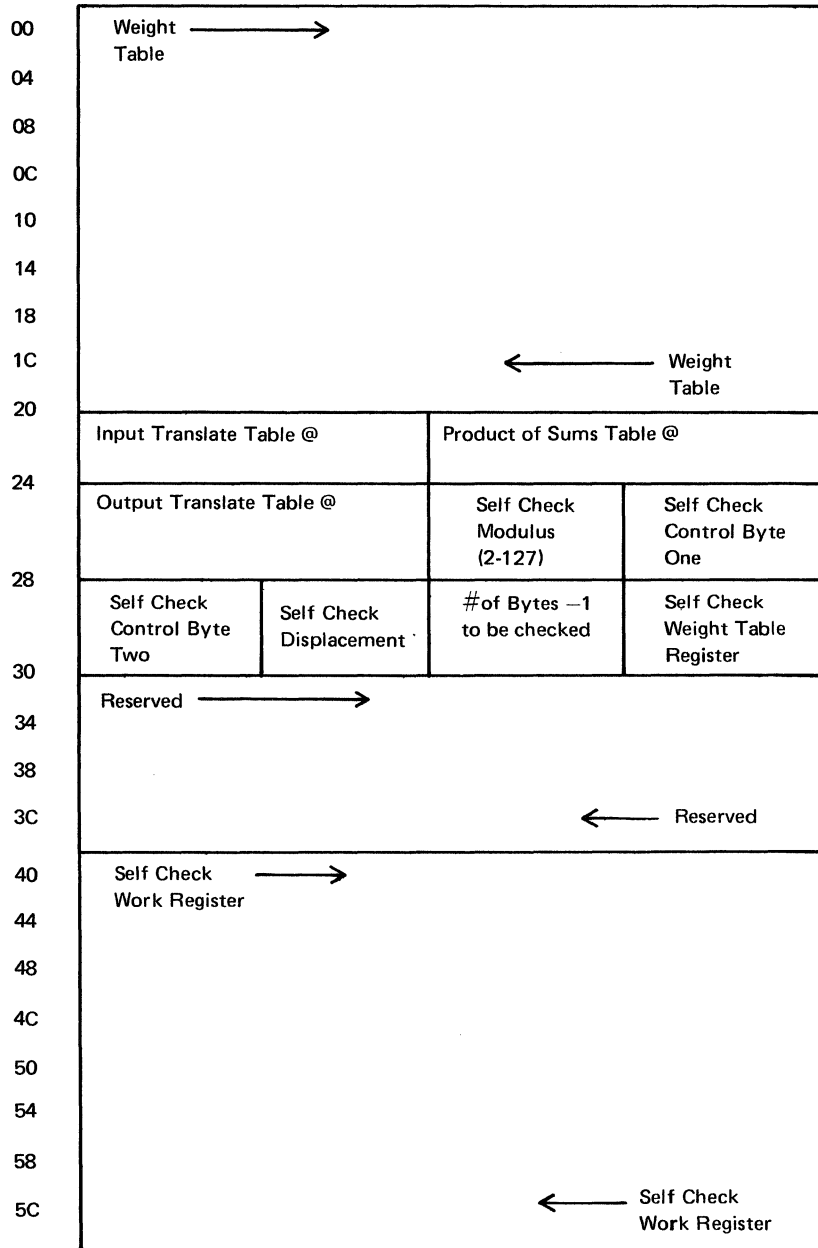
00
04
08
0C
10
14
18
1C

Weight Table

Weight Table

20

| Input Translate Table @ | | Product of Sums Table @ | |
|---|---|---|---|
| Output Translate Table @ | | Self Check Modulus (2-127) | Self Check Control Byte One |
| Self Check Control Byte Two | Self Check Displacement | #of Bytes −1 to be checked | Self Check Weight Table Register |

24
28
30
34
38
3C

Reserved

Reserved

40
44
48
4C
50
54
58
5C

Self Check Work Register

Self Check Work Register